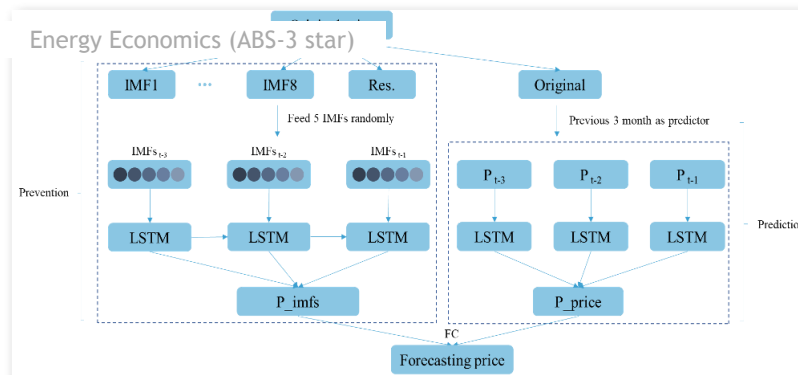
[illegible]

Energy Economics (ABS-3 star)

IMF1

...

IMF8

Res.

Original

Feed 5 IMFs randomly

Previous 3 month as predictor

$IMFs_{t-3}$

$IMFs_{t-2}$

$IMFs_{t-1}$

Prevention

$P_{t-3}$

$P_{t-2}$

$P_{t-1}$

Predictio

LSTM

LSTM

LSTM

LSTM

LSTM

LSTM

P_imfs

P_price

FC

Forecasting price